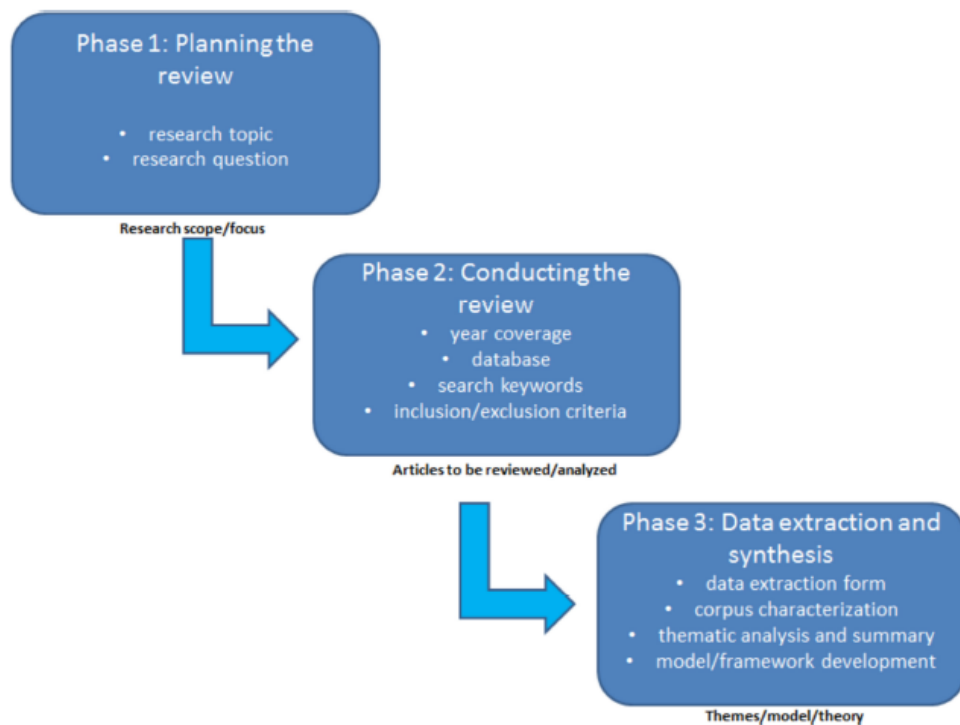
Phase 1: Planning the review

- research topic
- research question

Research scope/focus

Phase 2: Conducting the review

- year coverage
- database
- search keywords
- inclusion/exclusion criteria

Articles to be reviewed/analyzed

Phase 3: Data extraction and synthesis

- data extraction form
- corpus characterization
- thematic analysis and summary
- model/framework development

Themes/model/theory